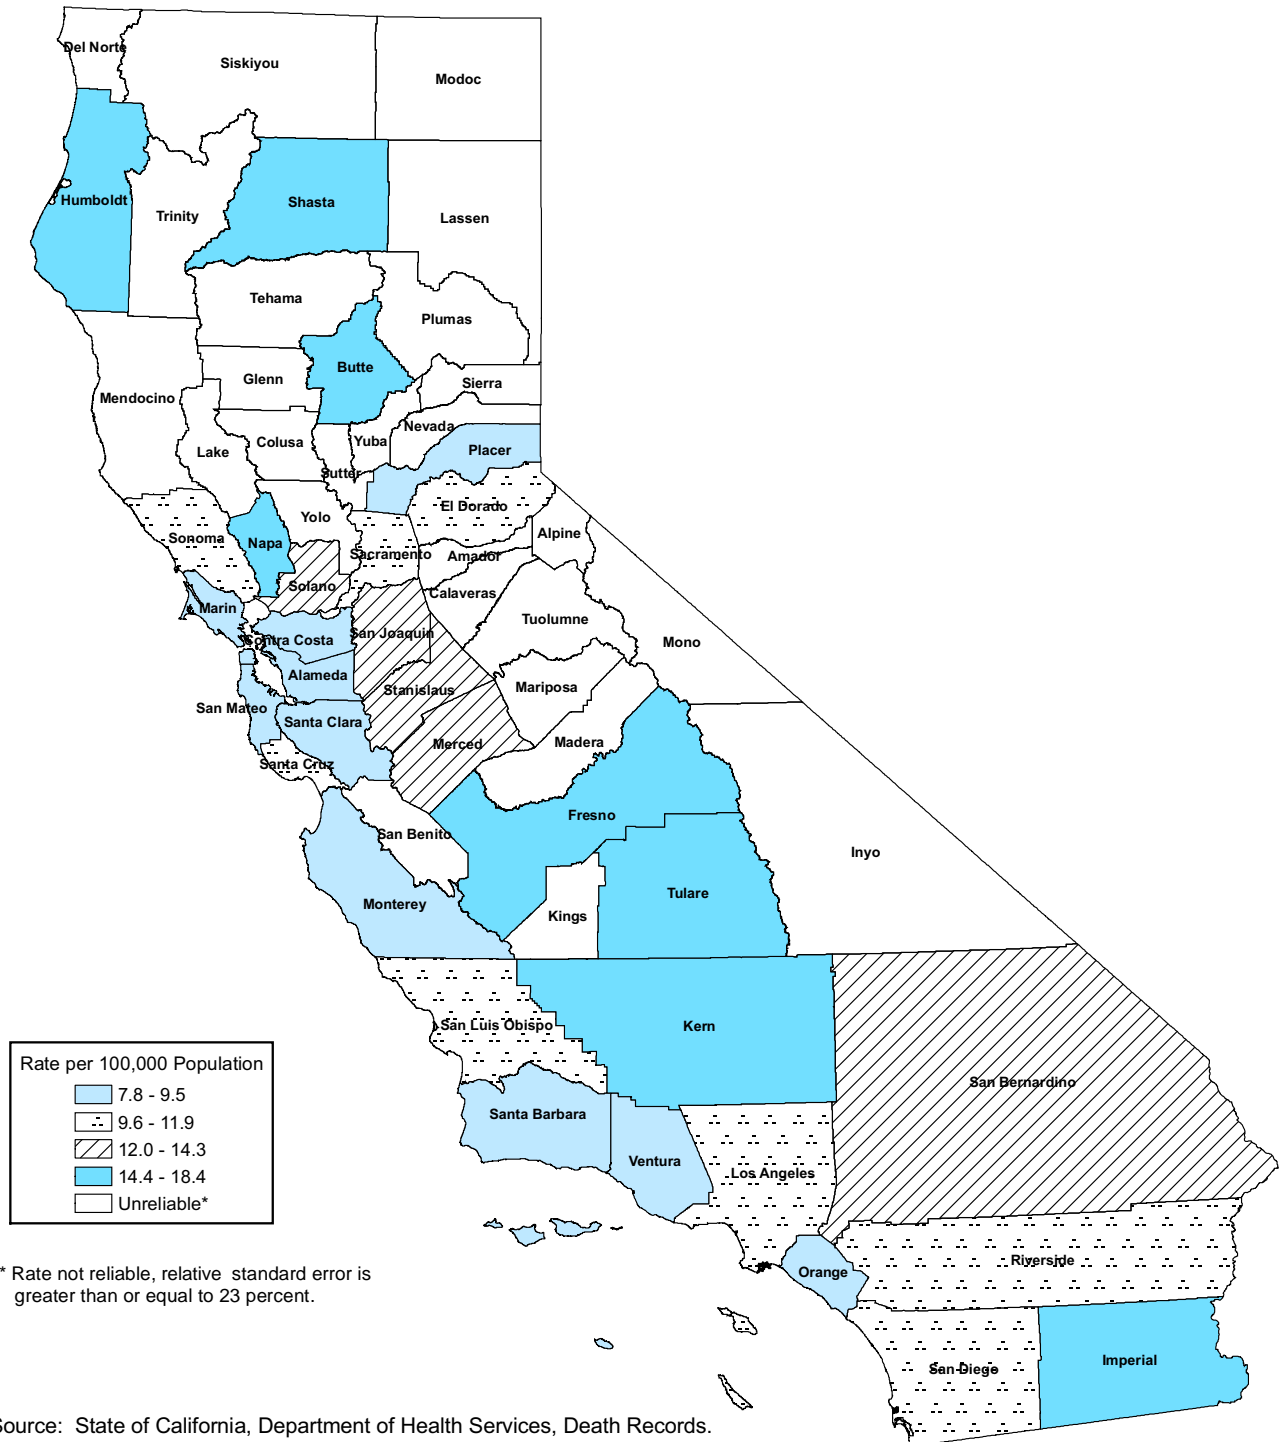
Del Norte
Siskiyou
Modoc
Humboldt
Trinity
Shasta
Lassen
Tehama
Plumas
Butte
Glenn
Sierra
Mendocino
Lake
Colusa
Yuba
Nevada
Placer
Sutter
El Dorado
Yolo
Sonoma
Napa
Sacramento
Amador
Alpine
Solano
Calaveras
Marin
Contra Costa
San Joaquin
Tuolumne
Mono
Alameda
Stanislaus
Mariposa
San Mateo
Santa Clara
Merced
Madera
Santa Cruz
Fresno
San Benito
Inyo
Tulare
Monterey
Kings
San Luis Obispo
Kern
San Bernardino
Santa Barbara
Ventura
Los Angeles
Riverside
Orange
San Diego
Imperial

Rate per 100,000 Population
7.8 - 9.5
9.6 - 11.9
12.0 - 14.3
14.4 - 18.4
Unreliable*

* Rate not reliable, relative standard error is greater than or equal to 23 percent.

Source: State of California, Department of Health Services, Death Records.